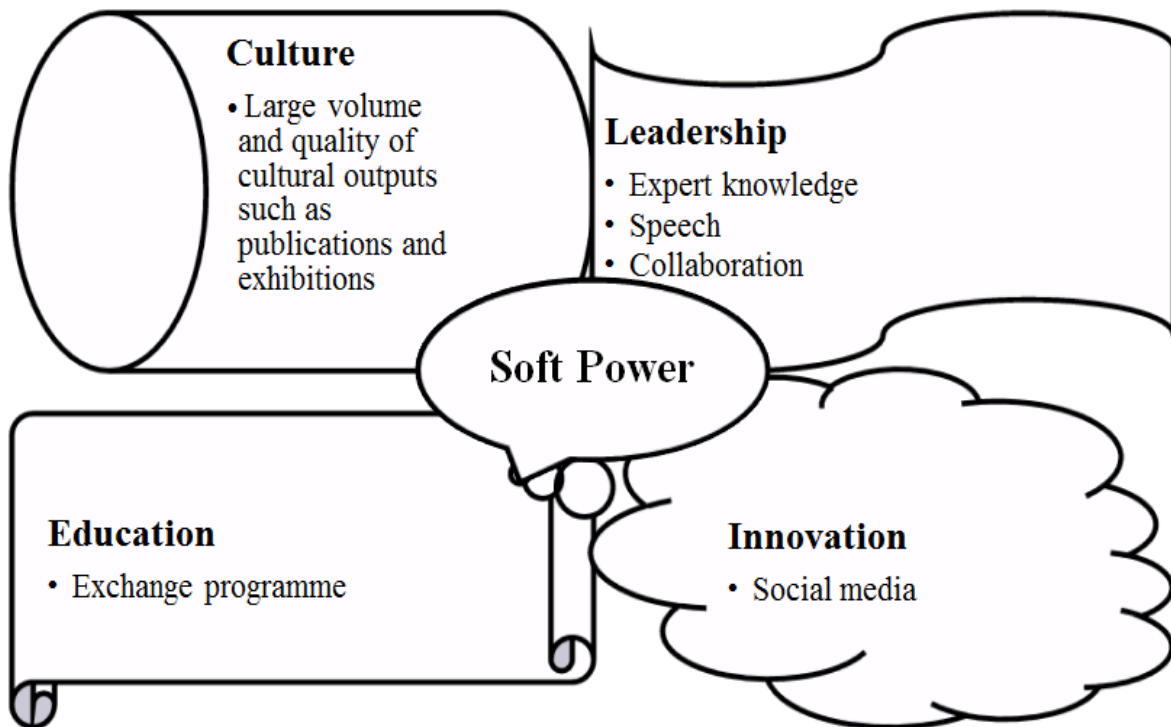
Culture
• Large volume and quality of cultural outputs such as publications and exhibitions

Leadership
• Expert knowledge
• Speech
• Collaboration

Soft Power

Education
• Exchange programme

Innovation
• Social media